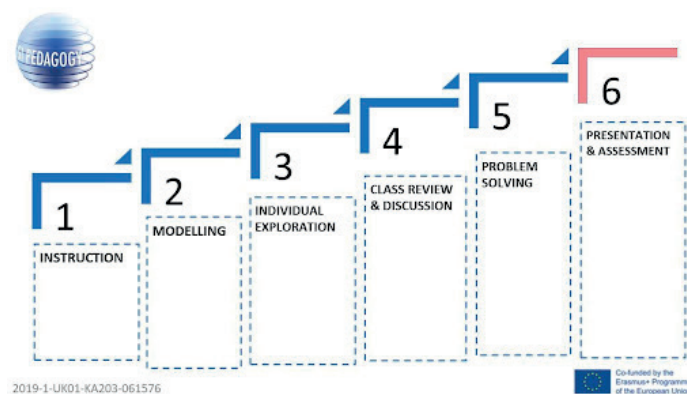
PEDAGOGY

1
INSTRUCTION

2
MODELLING

3
INDIVIDUAL EXPLORATION

4
CLASS REVIEW & DISCUSSION

5
PROBLEM SOLVING

6
PRESENTATION & ASSESSMENT

2019-1-UK01-KA203-061576

Co-funded by the Erasmus+ Programm of the European Unio